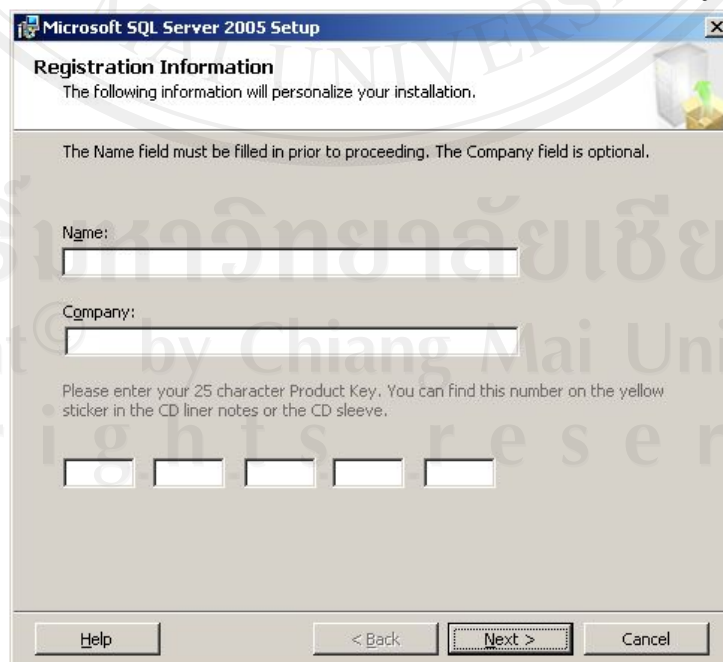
Microsoft SQL Server 2005 Setup

Registration Information
The following information will personalize your installation.

The Name field must be filled in prior to proceeding. The Company field is optional.

Name:

Company:

Please enter your 25 character Product Key. You can find this number on the yellow sticker in the CD liner notes or the CD sleeve.

Help
< Back
Next >
Cancel

มหาวิทยาลัยเชียงใหม่
Copyright© by Chiang Mai University
All rights reserved